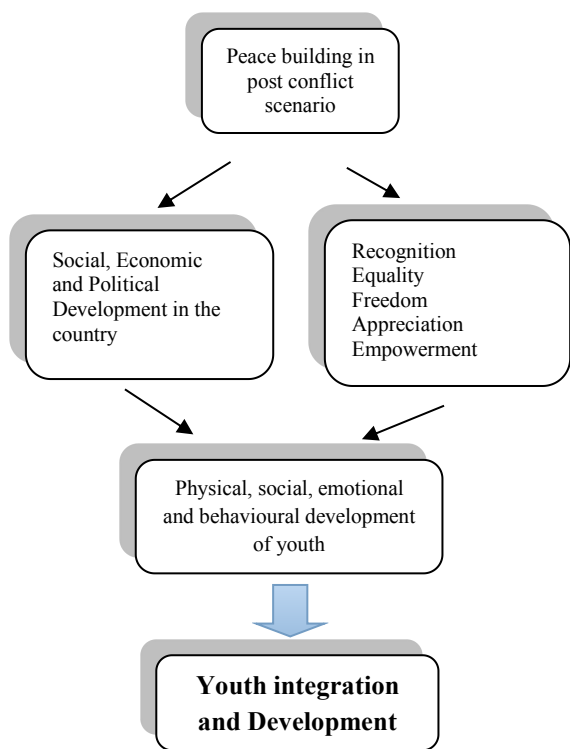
Peace building in post conflict scenario

Social, Economic and Political Development in the country

Recognition
Equality
Freedom
Appreciation
Empowerment

Physical, social, emotional and behavioural development of youth

**Youth integration and Development**